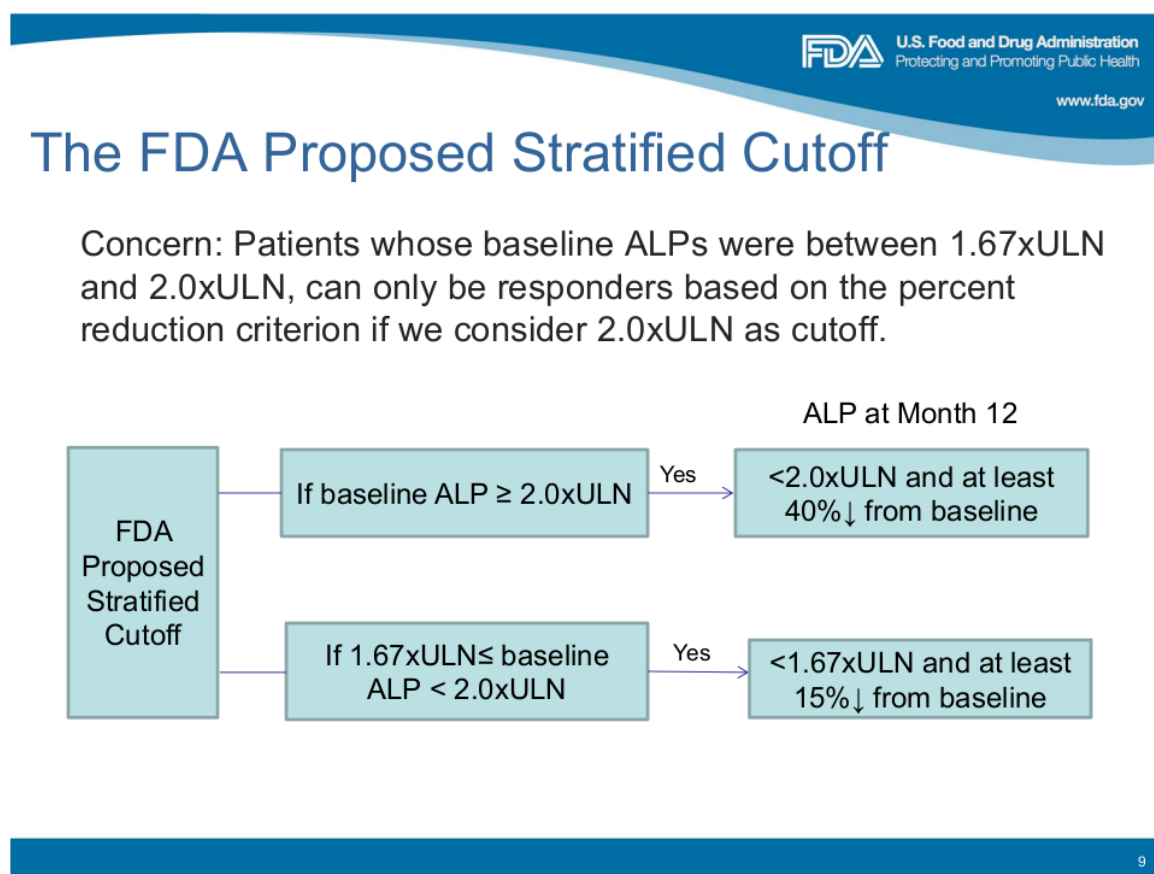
FDA U.S. Food and Drug Administration
Protecting and Promoting Public Health

www.fda.gov

The FDA Proposed Stratified Cutoff

Concern: Patients whose baseline ALPs were between 1.67xULN and 2.0xULN, can only be responders based on the percent reduction criterion if we consider 2.0xULN as cutoff.

ALP at Month 12

FDA Proposed Stratified Cutoff

If baseline ALP ≥ 2.0xULN

Yes

<2.0xULN and at least 40%↓ from baseline

If 1.67xULN≤ baseline ALP < 2.0xULN

Yes

<1.67xULN and at least 15%↓ from baseline

9